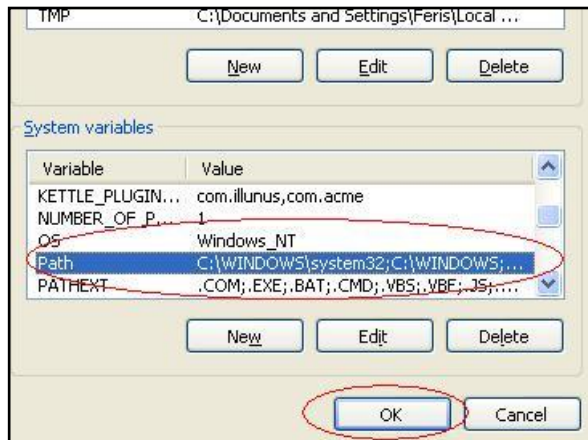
| TMP | C:\Documents and Settings\Feris\Local ... |
|---|---|

New Edit Delete

System variables

| Variable | Value |
|---|---|
| KETTLE_PLUGIN... | com.illunus,com.acme |
| NUMBER_OF_P... | 1 |
| OS | Windows_NT |
| Path | C:\WINDOWS\system32;C:\WINDOWS;... |
| PATHEXT | .COM;.EXE;.BAT;.CMD;.VBS;.VBE;.JS;... |

New Edit Delete

OK Cancel